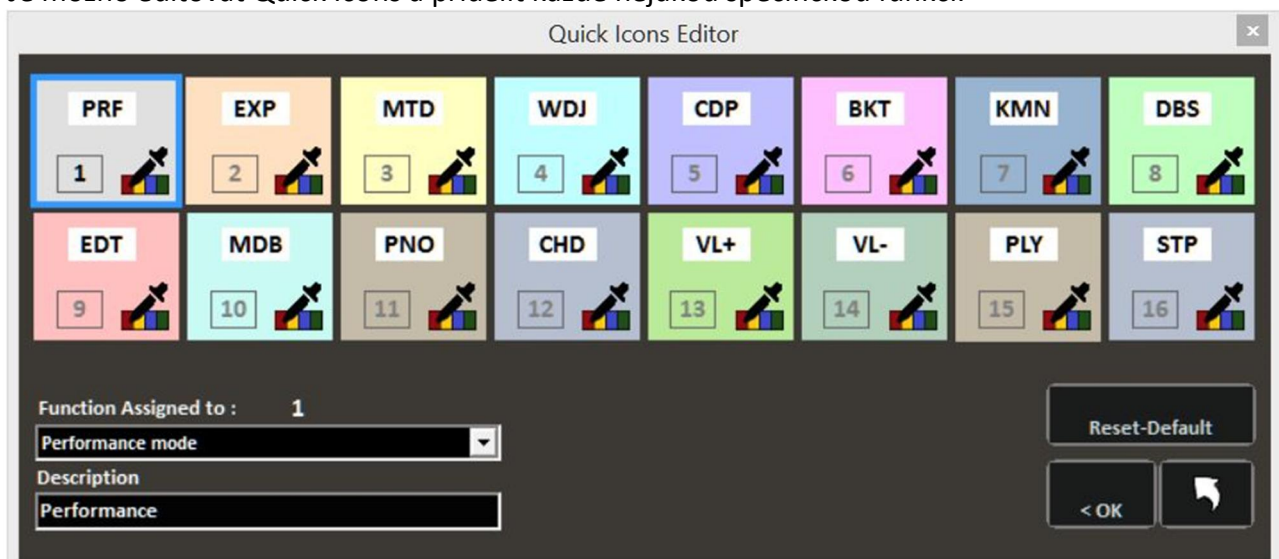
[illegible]

Quick Icons Editor

PRF
1

EXP
2

MTD
3

WDJ
4

CDP
5

BKT
6

KMN
7

DBS
8

EDT
9

MDB
10

PNO
11

CHD
12

VL+
13

VL-
14

PLY
15

STP
16

Function Assigned to : 1
Performance mode
Description
Performance

Reset-Default

< OK